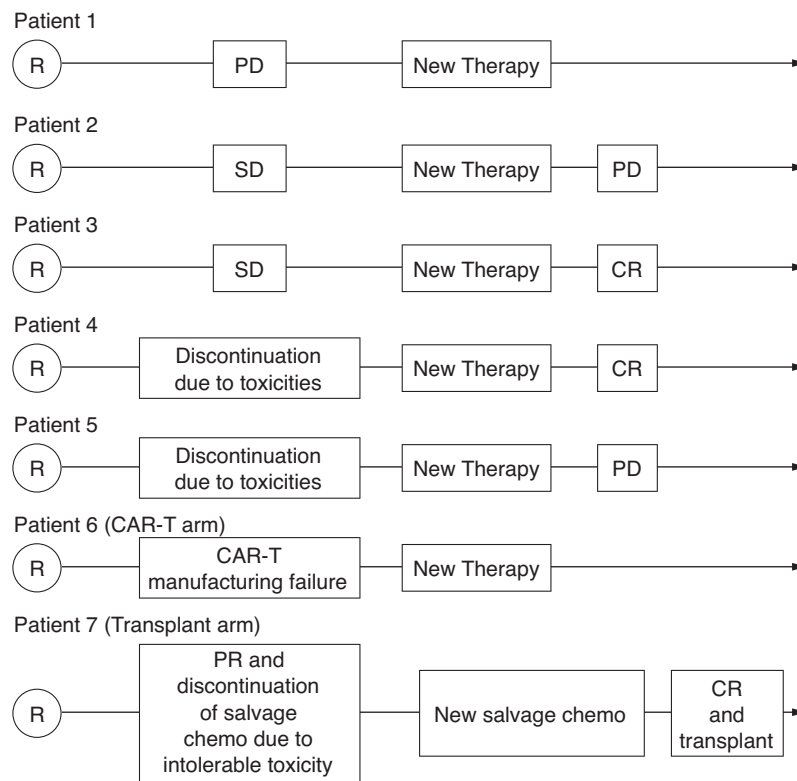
Patient 1

R

PD

New Therapy

Patient 2

R

SD

New Therapy

PD

Patient 3

R

SD

New Therapy

CR

Patient 4

R

Discontinuation due to toxicities

New Therapy

CR

Patient 5

R

Discontinuation due to toxicities

New Therapy

PD

Patient 6 (CAR-T arm)

R

CAR-T manufacturing failure

New Therapy

Patient 7 (Transplant arm)

R

PR and discontinuation of salvage chemo due to intolerable toxicity

New salvage chemo

CR and transplant